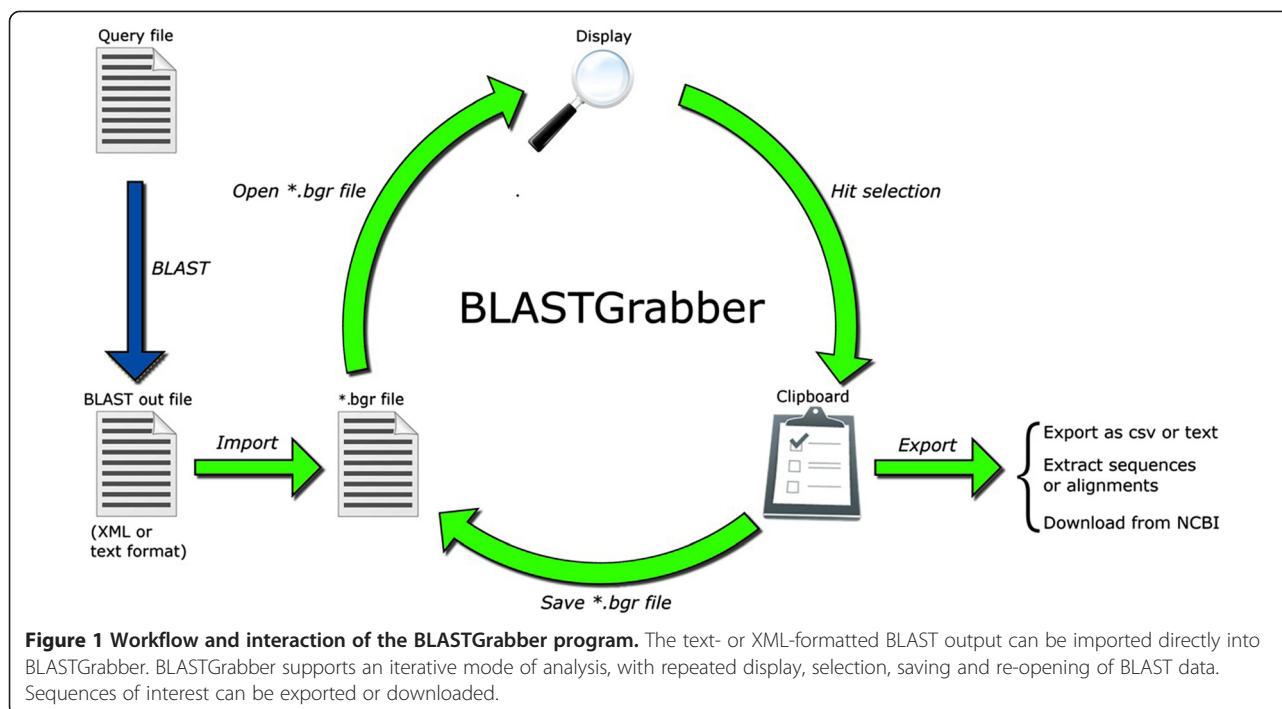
Query file

BLAST

BLAST out file

(XML or text format)

Import

*.bgr file

Open *.bgr file

Display

Hit selection

BLASTGrabber

Clipboard

Export

Export as csv or text

Extract sequences or alignments

Download from NCBI

Save *.bgr file

**Figure 1 Workflow and interaction of the BLASTGrabber program.** The text- or XML-formatted BLAST output can be imported directly into BLASTGrabber. BLASTGrabber supports an iterative mode of analysis, with repeated display, selection, saving and re-opening of BLAST data. Sequences of interest can be exported or downloaded.